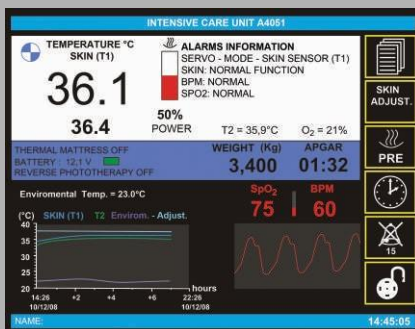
INTENSIVE CARE UNIT A4051

TEMPERATURE °C
SKIN (T1)

36.1

36.4

ALARMS INFORMATION
SERVO - MODE - SKIN SENSOR (T1)
SKIN: NORMAL FUNCTION
BPM: NORMAL
SPO2: NORMAL

50%
POWER

T2 = 35,9°C
$O_2$ = 21%

THERMAL MATTRESS OFF
BATTERY : 12,1 V
REVERSE PHOTOTHERAPY OFF

WEIGHT (Kg)
3,400

APGAR
01:32

Enviromental Temp. = 23.0°C

(°C) SKIN (T1) T2 Envirom. - Adjust.

40
35
30
25
20

14:26
10/12/08
+2
+4
+6
22:26
10/12/08
hours

$SpO_2$
75

BPM
60

SKIN ADJUST.

PRE

15

NAME:

14:45:05